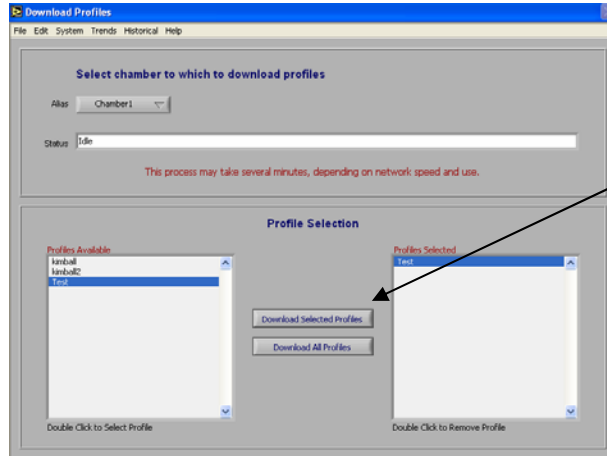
Download Profiles

File Edit System Trends Historical Help

Select chamber to which to download profiles

Alias Chamber1

Status Idle

This process may take several minutes, depending on network speed and use.

Profile Selection

Profiles Available
kimball
kimball2
Test

Double Click to Select Profile

Download Selected Profiles

Download All Profiles

Profiles Selected
Test

Double Click to Remove Profile